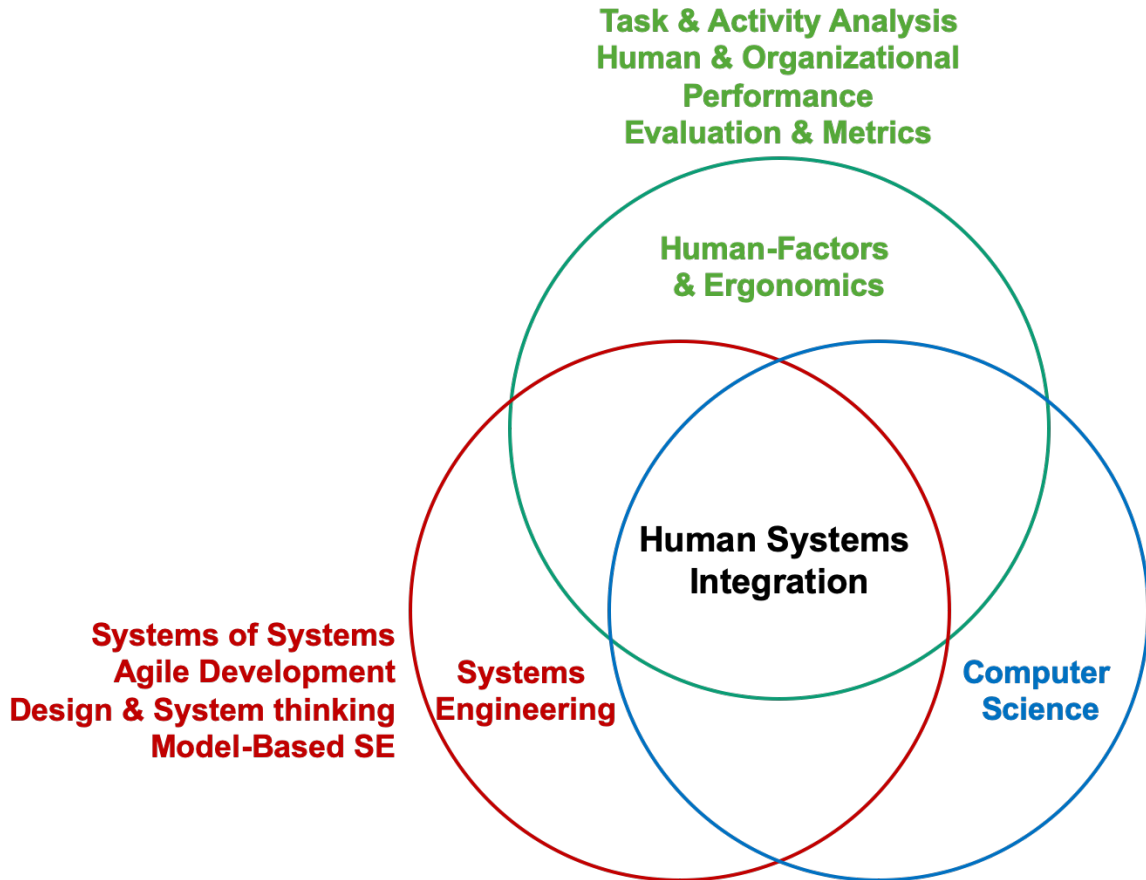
Task & Activity Analysis
Human & Organizational Performance
Evaluation & Metrics

Human-Factors & Ergonomics

Human Systems Integration

Systems of Systems
Agile Development
Design & System thinking
Model-Based SE

Systems Engineering

Computer Science